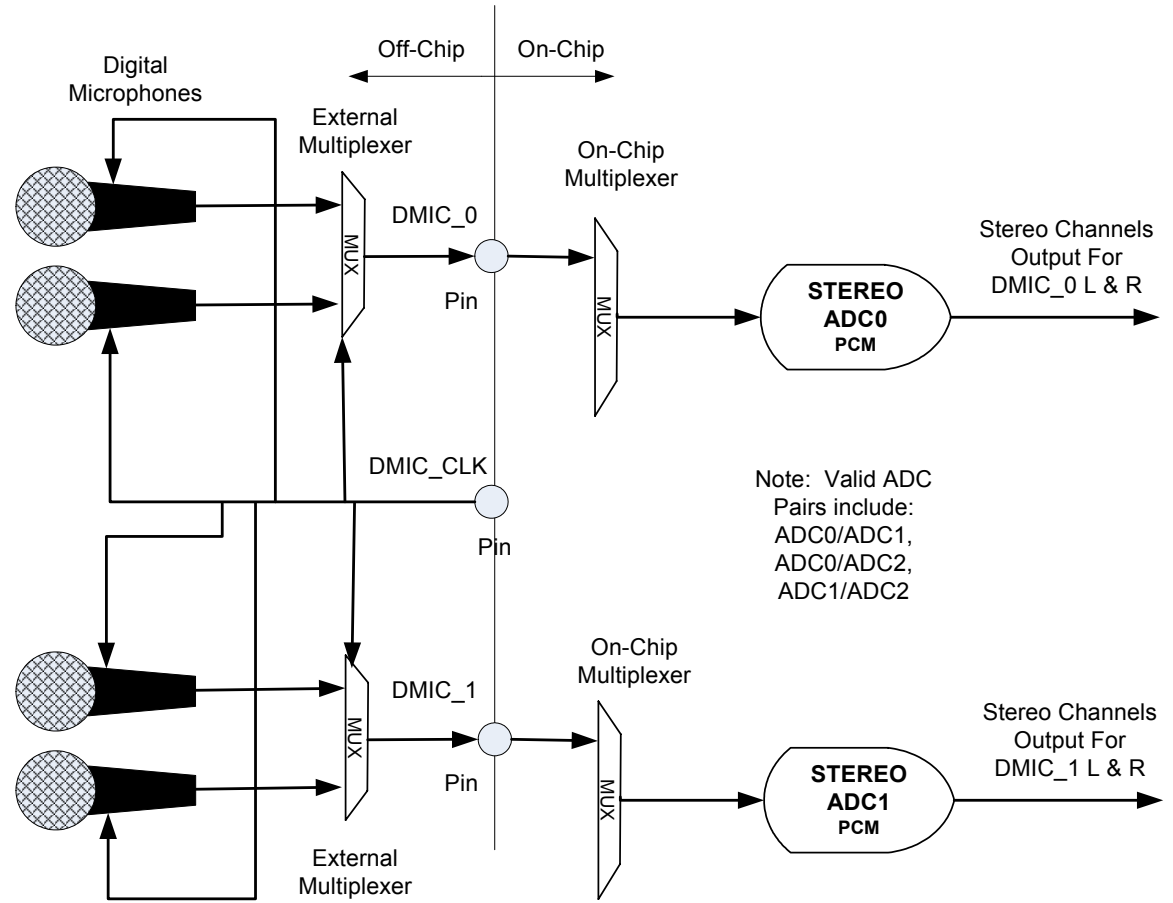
Off-Chip

On-Chip

Digital Microphones

External Multiplexer

On-Chip Multiplexer

DMIC_0

MUX

Pin

MUX

STEREO ADC0 PCM

Stereo Channels Output For DMIC_0 L & R

DMIC_CLK

Pin

Note: Valid ADC Pairs include: ADC0/ADC1, ADC0/ADC2, ADC1/ADC2

On-Chip Multiplexer

DMIC_1

MUX

Pin

MUX

STEREO ADC1 PCM

Stereo Channels Output For DMIC_1 L & R

External Multiplexer